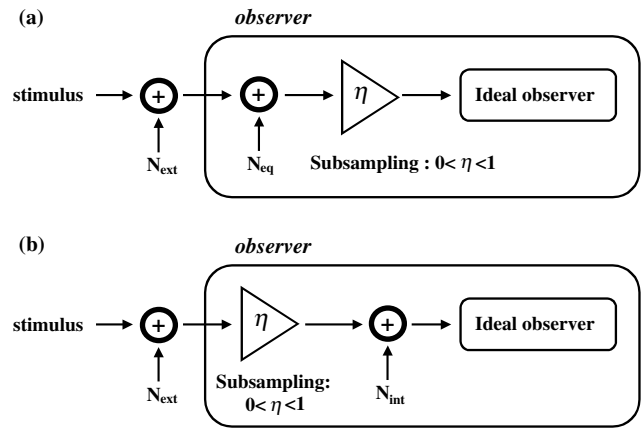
(a)

observer

stimulus

+

$N_{ext}$

+

$N_{eq}$

$\eta$

Ideal observer

Subsampling : $0< \eta <1$

(b)

observer

stimulus

+

$N_{ext}$

$\eta$

Subsampling: $0< \eta <1$

+

$N_{int}$

Ideal observer